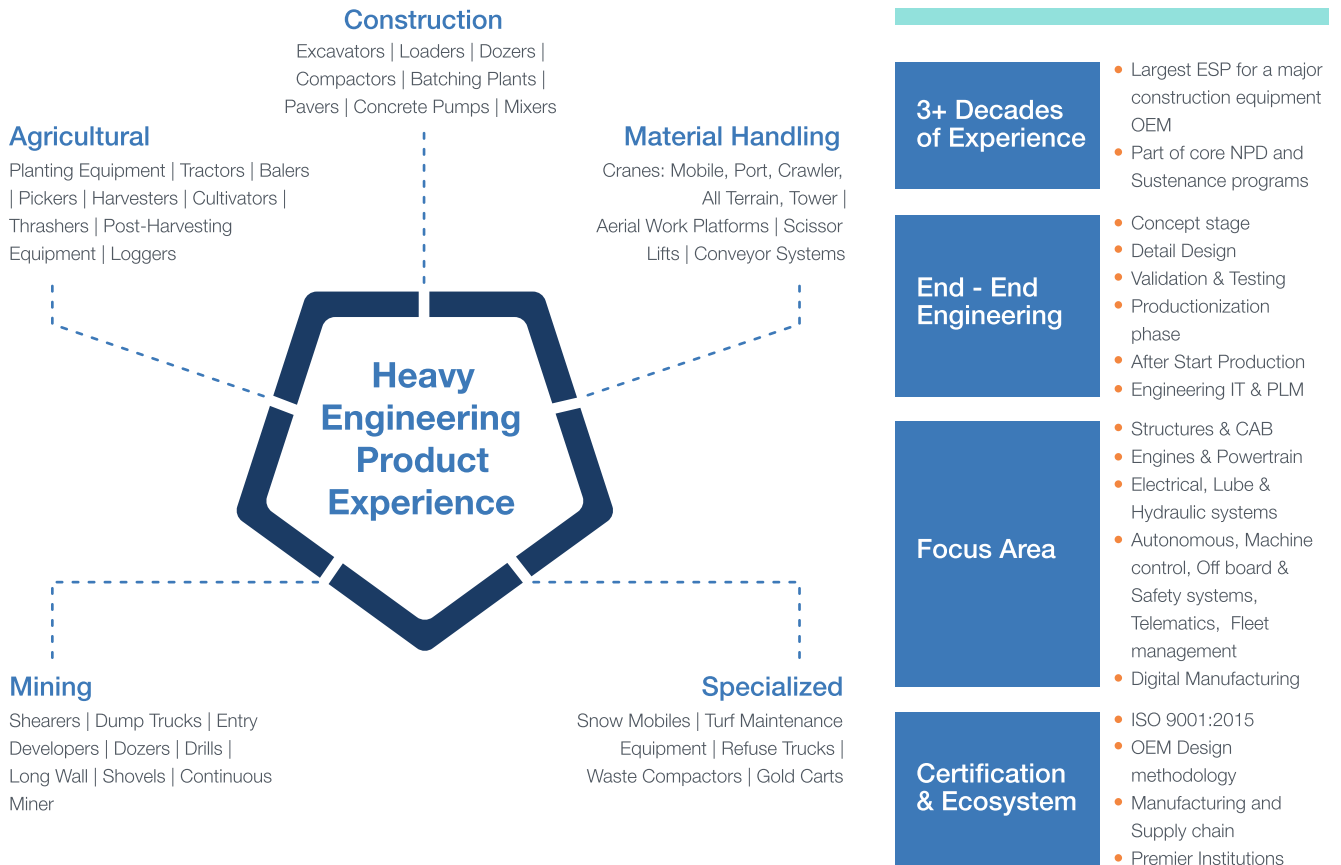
Construction
Excavators | Loaders | Dozers | Compactors | Batching Plants | Pavers | Concrete Pumps | Mixers

Agricultural
Planting Equipment | Tractors | Balers | Pickers | Harvesters | Cultivators | Thrashers | Post-Harvesting Equipment | Loggers

Material Handling
Cranes: Mobile, Port, Crawler, All Terrain, Tower | Aerial Work Platforms | Scissor Lifts | Conveyor Systems

Heavy Engineering Product Experience

Mining
Shearers | Dump Trucks | Entry Developers | Dozers | Drills | Long Wall | Shovels | Continuous Miner

Specialized
Snow Mobiles | Turf Maintenance Equipment | Refuse Trucks | Waste Compactors | Gold Carts

3+ Decades of Experience
• Largest ESP for a major construction equipment OEM
• Part of core NPD and Sustenance programs

End - End Engineering
• Concept stage
• Detail Design
• Validation & Testing
• Productionization phase
• After Start Production
• Engineering IT & PLM

Focus Area
• Structures & CAB
• Engines & Powertrain
• Electrical, Lube & Hydraulic systems
• Autonomous, Machine control, Off board & Safety systems, Telematics, Fleet management
• Digital Manufacturing

Certification & Ecosystem
• ISO 9001:2015
• OEM Design methodology
• Manufacturing and Supply chain
• Premier Institutions